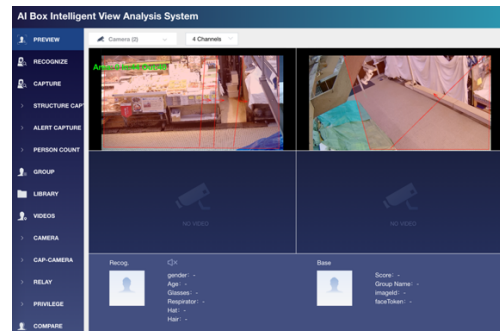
AI Box Intelligent View Analysis System

PREVIEW
RECOGNIZE
CAPTURE
STRUCTURE CAPT
ALERT CAPTURE
PERSON COUNT
GROUP
LIBRARY
VIDEOS
CAMERA
CAP-CAMERA
RELAY
PRIVILEGE
COMPARE

Camera (2)
4 Channels

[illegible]

NO VIDEO
NO VIDEO

Recog.
gender: -
Age: -
Glasses: -
Respirator: -
Hat: -
Hair: -

Base
Score: -
Group Name: -
imageId: -
faceToken: -